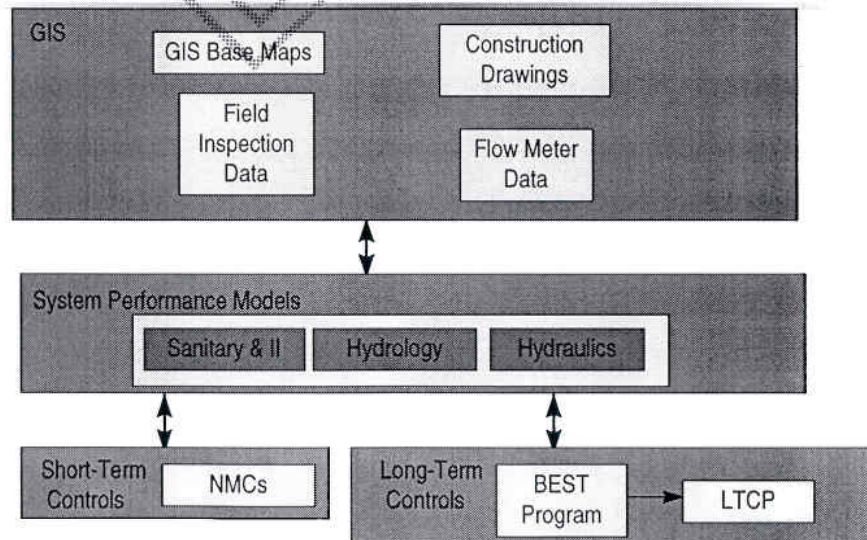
GIS

GIS Base Maps

Construction Drawings

Field Inspection Data

Flow Meter Data

System Performance Models

Sanitary & II

Hydrology

Hydraulics

Short-Term Controls

NMCs

Long-Term Controls

BEST Program

LTCP